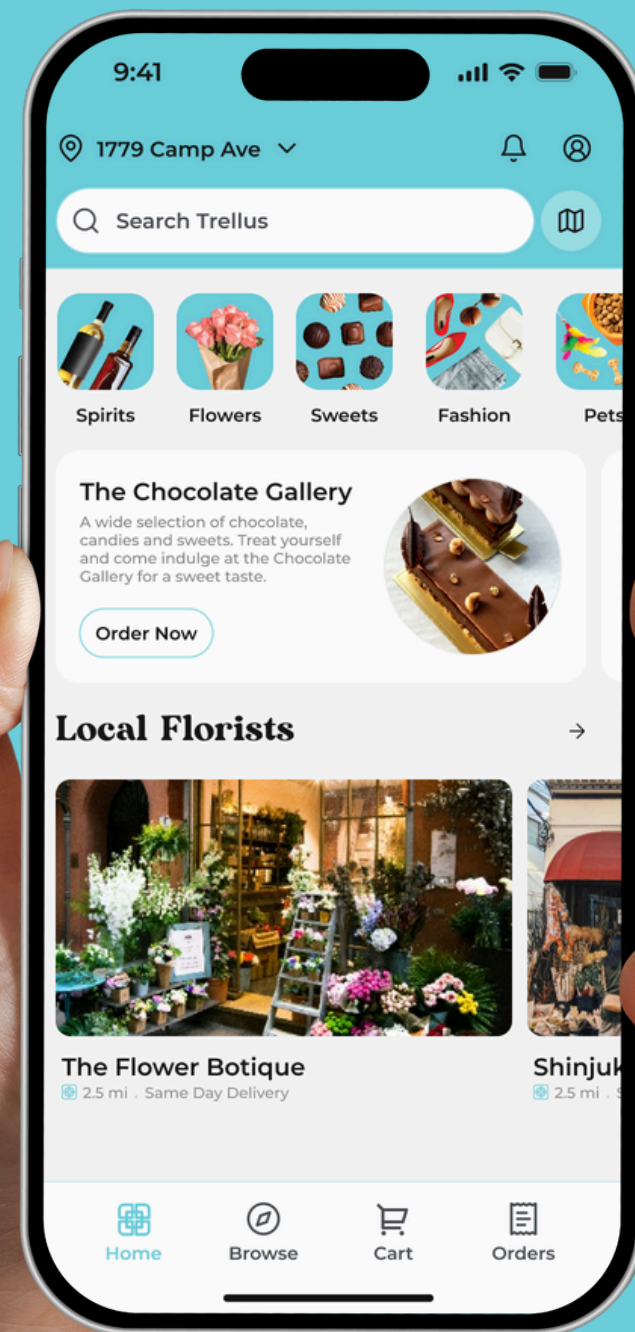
9:41

1779 Camp Ave

Search Trellus

Spirits
Flowers
Sweets
Fashion
Pets

The Chocolate Gallery
A wide selection of chocolate, candies and sweets. Treat yourself and come indulge at the Chocolate Gallery for a sweet taste.

Order Now

Local Florists

The Flower Botique
2.5 mi . Same Day Delivery

Shinjuk
2.5 mi . S

Home
Browse
Cart
Orders